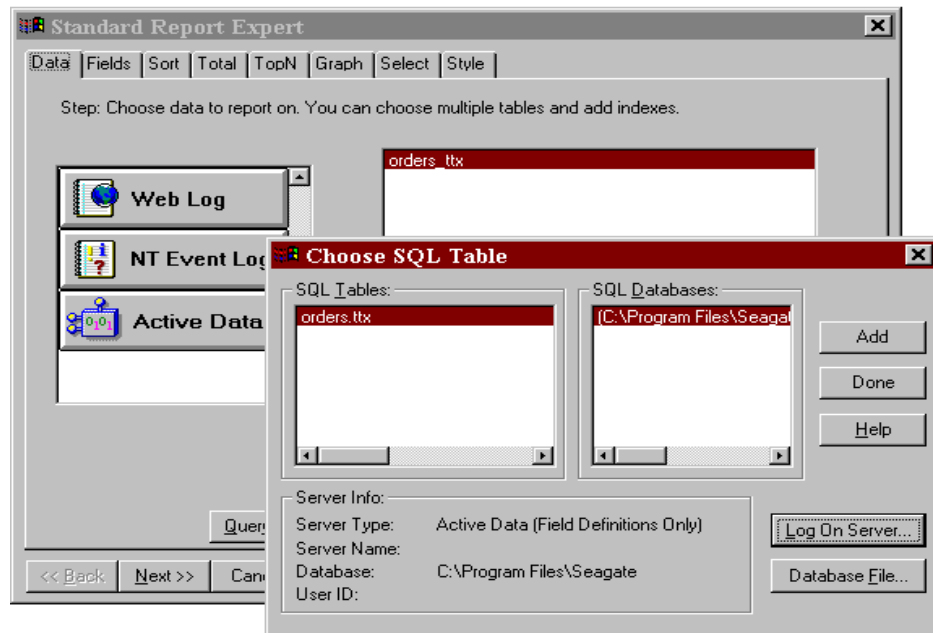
Standard Report Expert

Data | Fields | Sort | Total | TopN | Graph | Select | Style

Step: Choose data to report on. You can choose multiple tables and add indexes.

Web Log

NT Event Log

Active Data

orders_ttx

Query

<< Back | Next >> | Canc

Choose SQL Table

SQL Tables:

orders.ttx

SQL Databases:

[C:\Program Files\Seagat

Add

Done

Help

Server Info:

Server Type: Active Data (Field Definitions Only)

Server Name:

Database: C:\Program Files\Seagate

User ID:

Log On Server...

Database File...